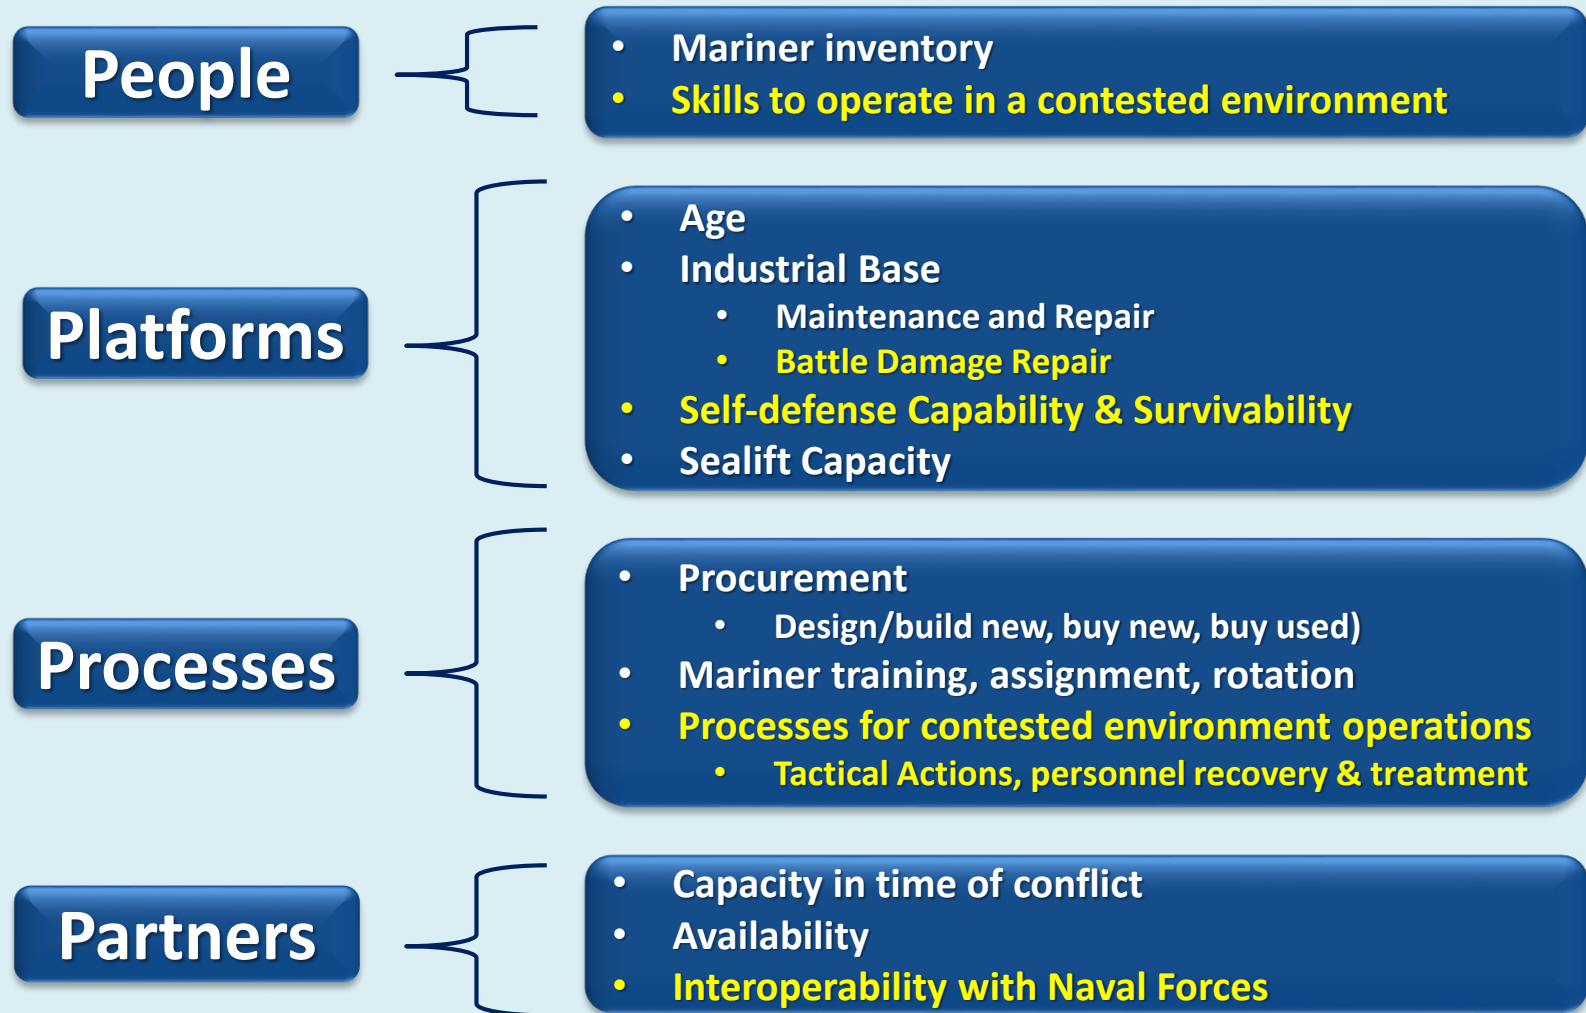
People

- Mariner inventory
- Skills to operate in a contested environment

Platforms

- Age
- Industrial Base
  - Maintenance and Repair
  - Battle Damage Repair
- Self-defense Capability & Survivability
- Sealift Capacity

Processes

- Procurement
  - Design/build new, buy new, buy used)
- Mariner training, assignment, rotation
- Processes for contested environment operations
  - Tactical Actions, personnel recovery & treatment

Partners

- Capacity in time of conflict
- Availability
- Interoperability with Naval Forces